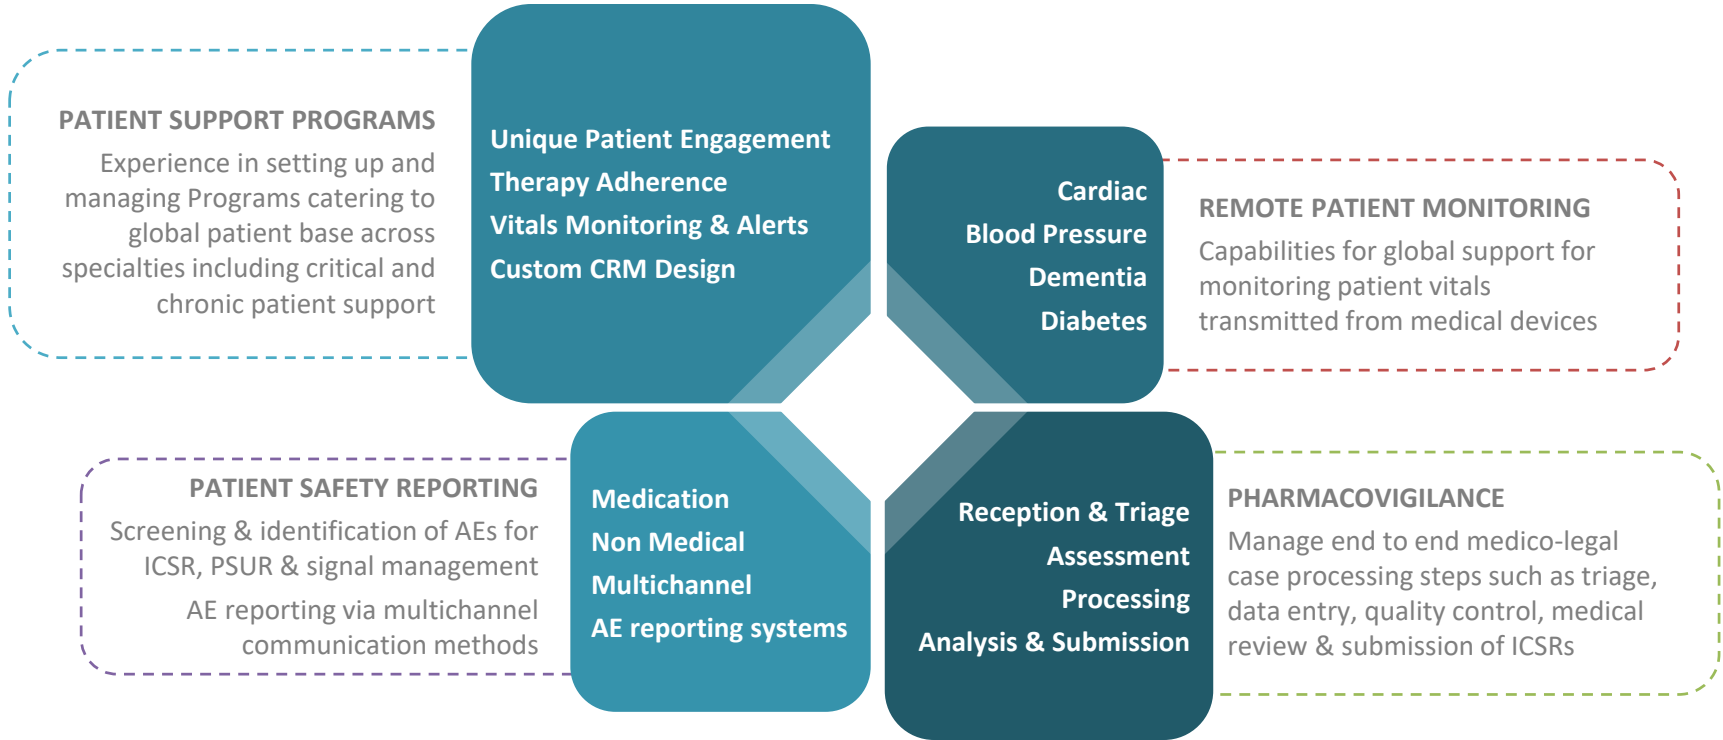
PATIENT SUPPORT PROGRAMS

Experience in setting up and managing Programs catering to global patient base across specialties including critical and chronic patient support

Unique Patient Engagement
Therapy Adherence
Vitals Monitoring & Alerts
Custom CRM Design

Cardiac
Blood Pressure
Dementia
Diabetes

REMOTE PATIENT MONITORING

Capabilities for global support for monitoring patient vitals transmitted from medical devices

PATIENT SAFETY REPORTING

Screening & identification of AEs for ICSR, PSUR & signal management

AE reporting via multichannel communication methods

Medication
Non Medical
Multichannel
AE reporting systems

Reception & Triage
Assessment
Processing
Analysis & Submission

PHARMACOVIGILANCE

Manage end to end medico-legal case processing steps such as triage, data entry, quality control, medical review & submission of ICSRs